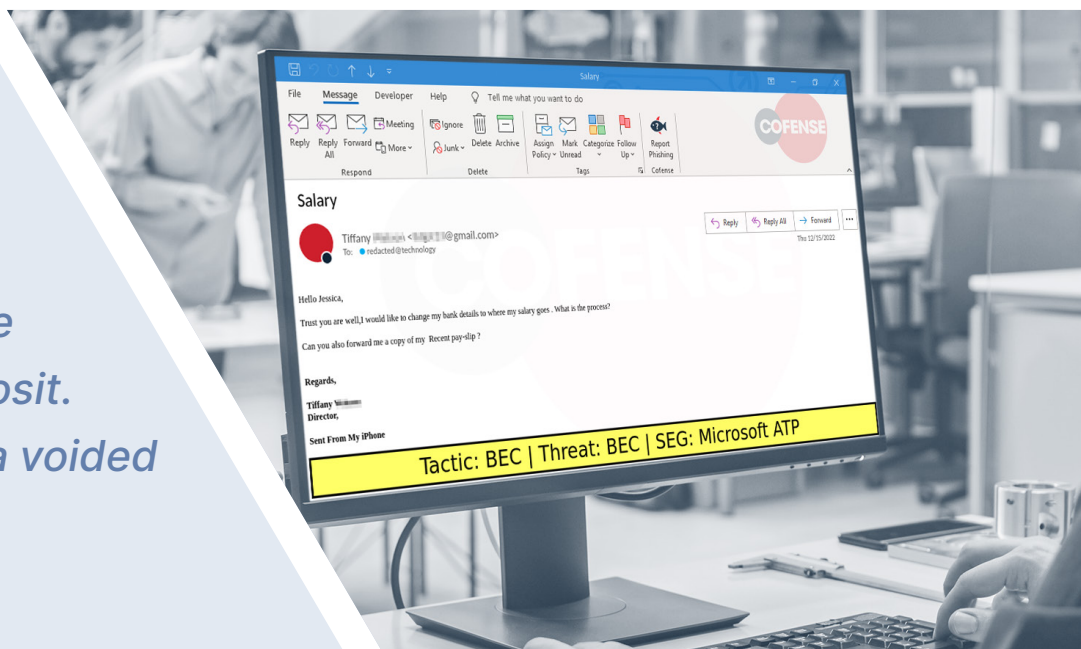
e
osit.
a voided

Salary

File Message Developer Help Tell me what you want to do

Reply Reply All Forward Meeting More Respond

Ignore Junk Delete Archive Delete

Assign Policy Mark Unread Categorize Follow Up Tags

Report Phishing Cofense

COFENSE

Salary

Tiffany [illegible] <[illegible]@gmail.com>
To: redacted@technology

Reply Reply All Forward ...
Thu 12/15/2022

Hello Jessica,

Trust you are well,I would like to change my bank details to where my salary goes . What is the process?

Can you also forward me a copy of my Recent pay-slip ?

Regards,

Tiffany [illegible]
Director,

Sent From My iPhone

Tactic: BEC | Threat: BEC | SEG: Microsoft ATP